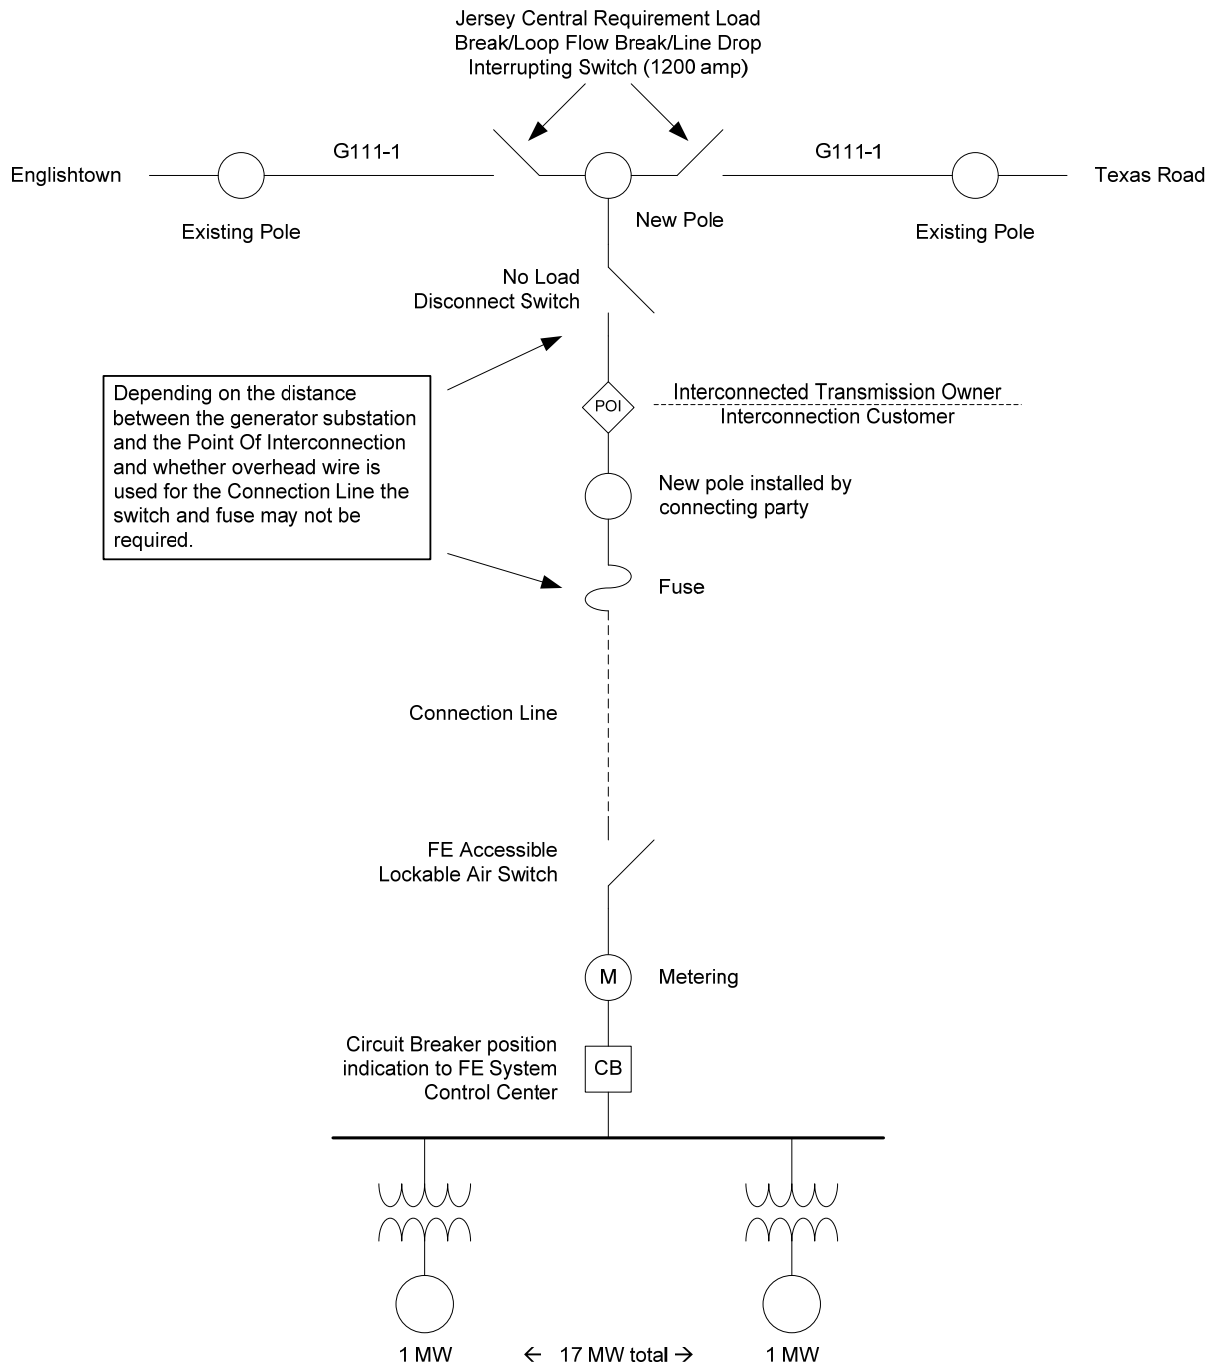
Jersey Central Requirement Load Break/Loop Flow Break/Line Drop Interrupting Switch (1200 amp)

Englishtown

G111-1

G111-1

Texas Road

Existing Pole

New Pole

Existing Pole

No Load Disconnect Switch

Depending on the distance between the generator substation and the Point Of Interconnection and whether overhead wire is used for the Connection Line the switch and fuse may not be required.

POI

Interconnected Transmission Owner
Interconnection Customer

New pole installed by connecting party

Fuse

Connection Line

FE Accessible Lockable Air Switch

M

Metering

Circuit Breaker position indication to FE System Control Center

CB

1 MW

← 17 MW total →

1 MW